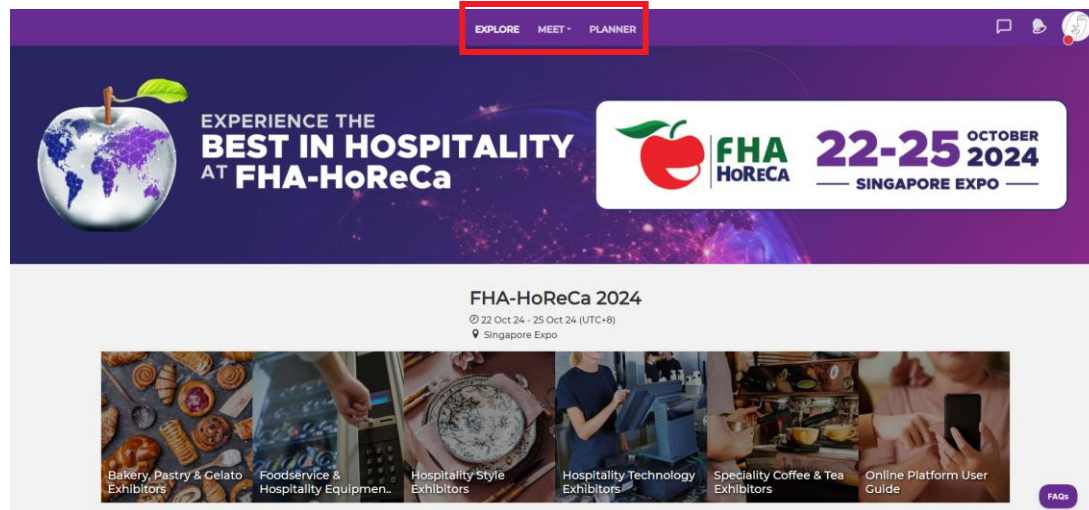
EXPLORE MEET PLANNER

EXPERIENCE THE BEST IN HOSPITALITY AT FHA-HoReCa

FHA HoReCa 22-25 OCTOBER 2024 SINGAPORE EXPO

FHA-HoReCa 2024

22 Oct 24 - 25 Oct 24 (UTC+8)

Singapore Expo

Bakery, Pastry & Gelato Exhibitors

Foodservice & Hospitality Equipmen...

Hospitality Style Exhibitors

Hospitality Technology Exhibitors

Speciality Coffee & Tea Exhibitors

Online Platform User Guide

FAQs